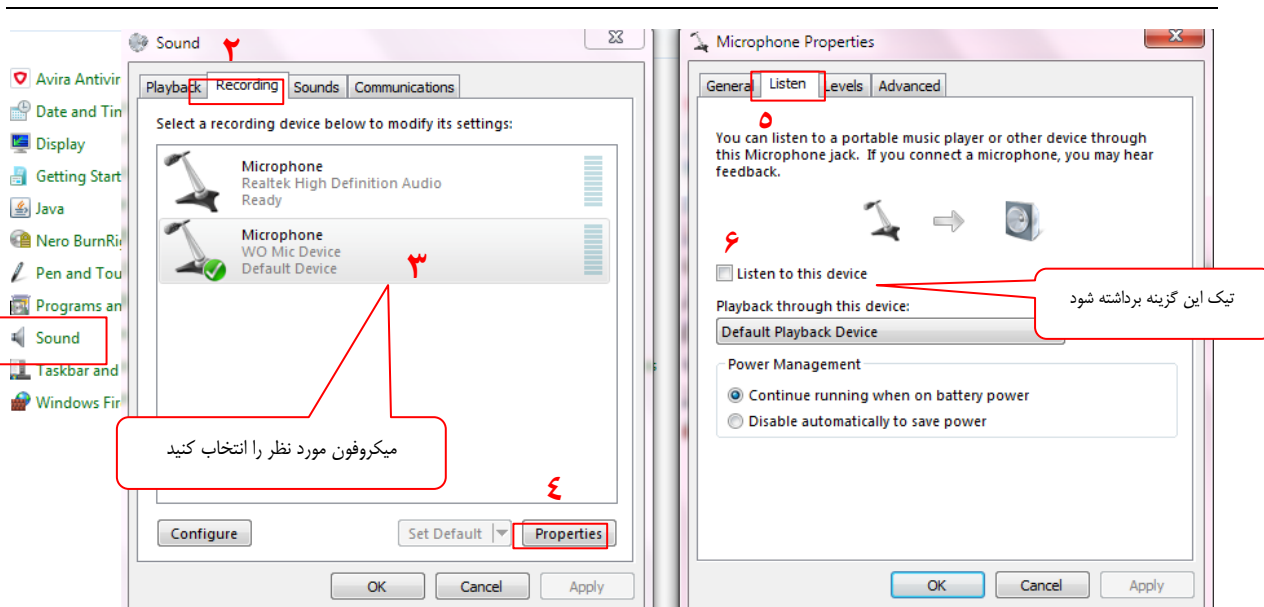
Avira Antivir
Date and Tin
Display
Getting Start
Java
Nero BurnRi
Pen and Tou
Programs an
Sound
Taskbar and
Windows Fir

Sound ۲

Playback | Recording | Sounds | Communications

Select a recording device below to modify its settings:

Microphone
Realtek High Definition Audio
Ready

Microphone
WO Mic Device
Default Device

۳

میکروفون مورد نظر را انتخاب کنید

٤

Configure | Set Default | Properties

OK | Cancel | Apply

Microphone Properties

General | Listen | Levels | Advanced

۵

You can listen to a portable music player or other device through this Microphone jack. If you connect a microphone, you may hear feedback.

۶

Listen to this device

تیک این گزینه برداشته شود

Playback through this device:
Default Playback Device

Power Management
Continue running when on battery power
Disable automatically to save power

OK | Cancel | Apply